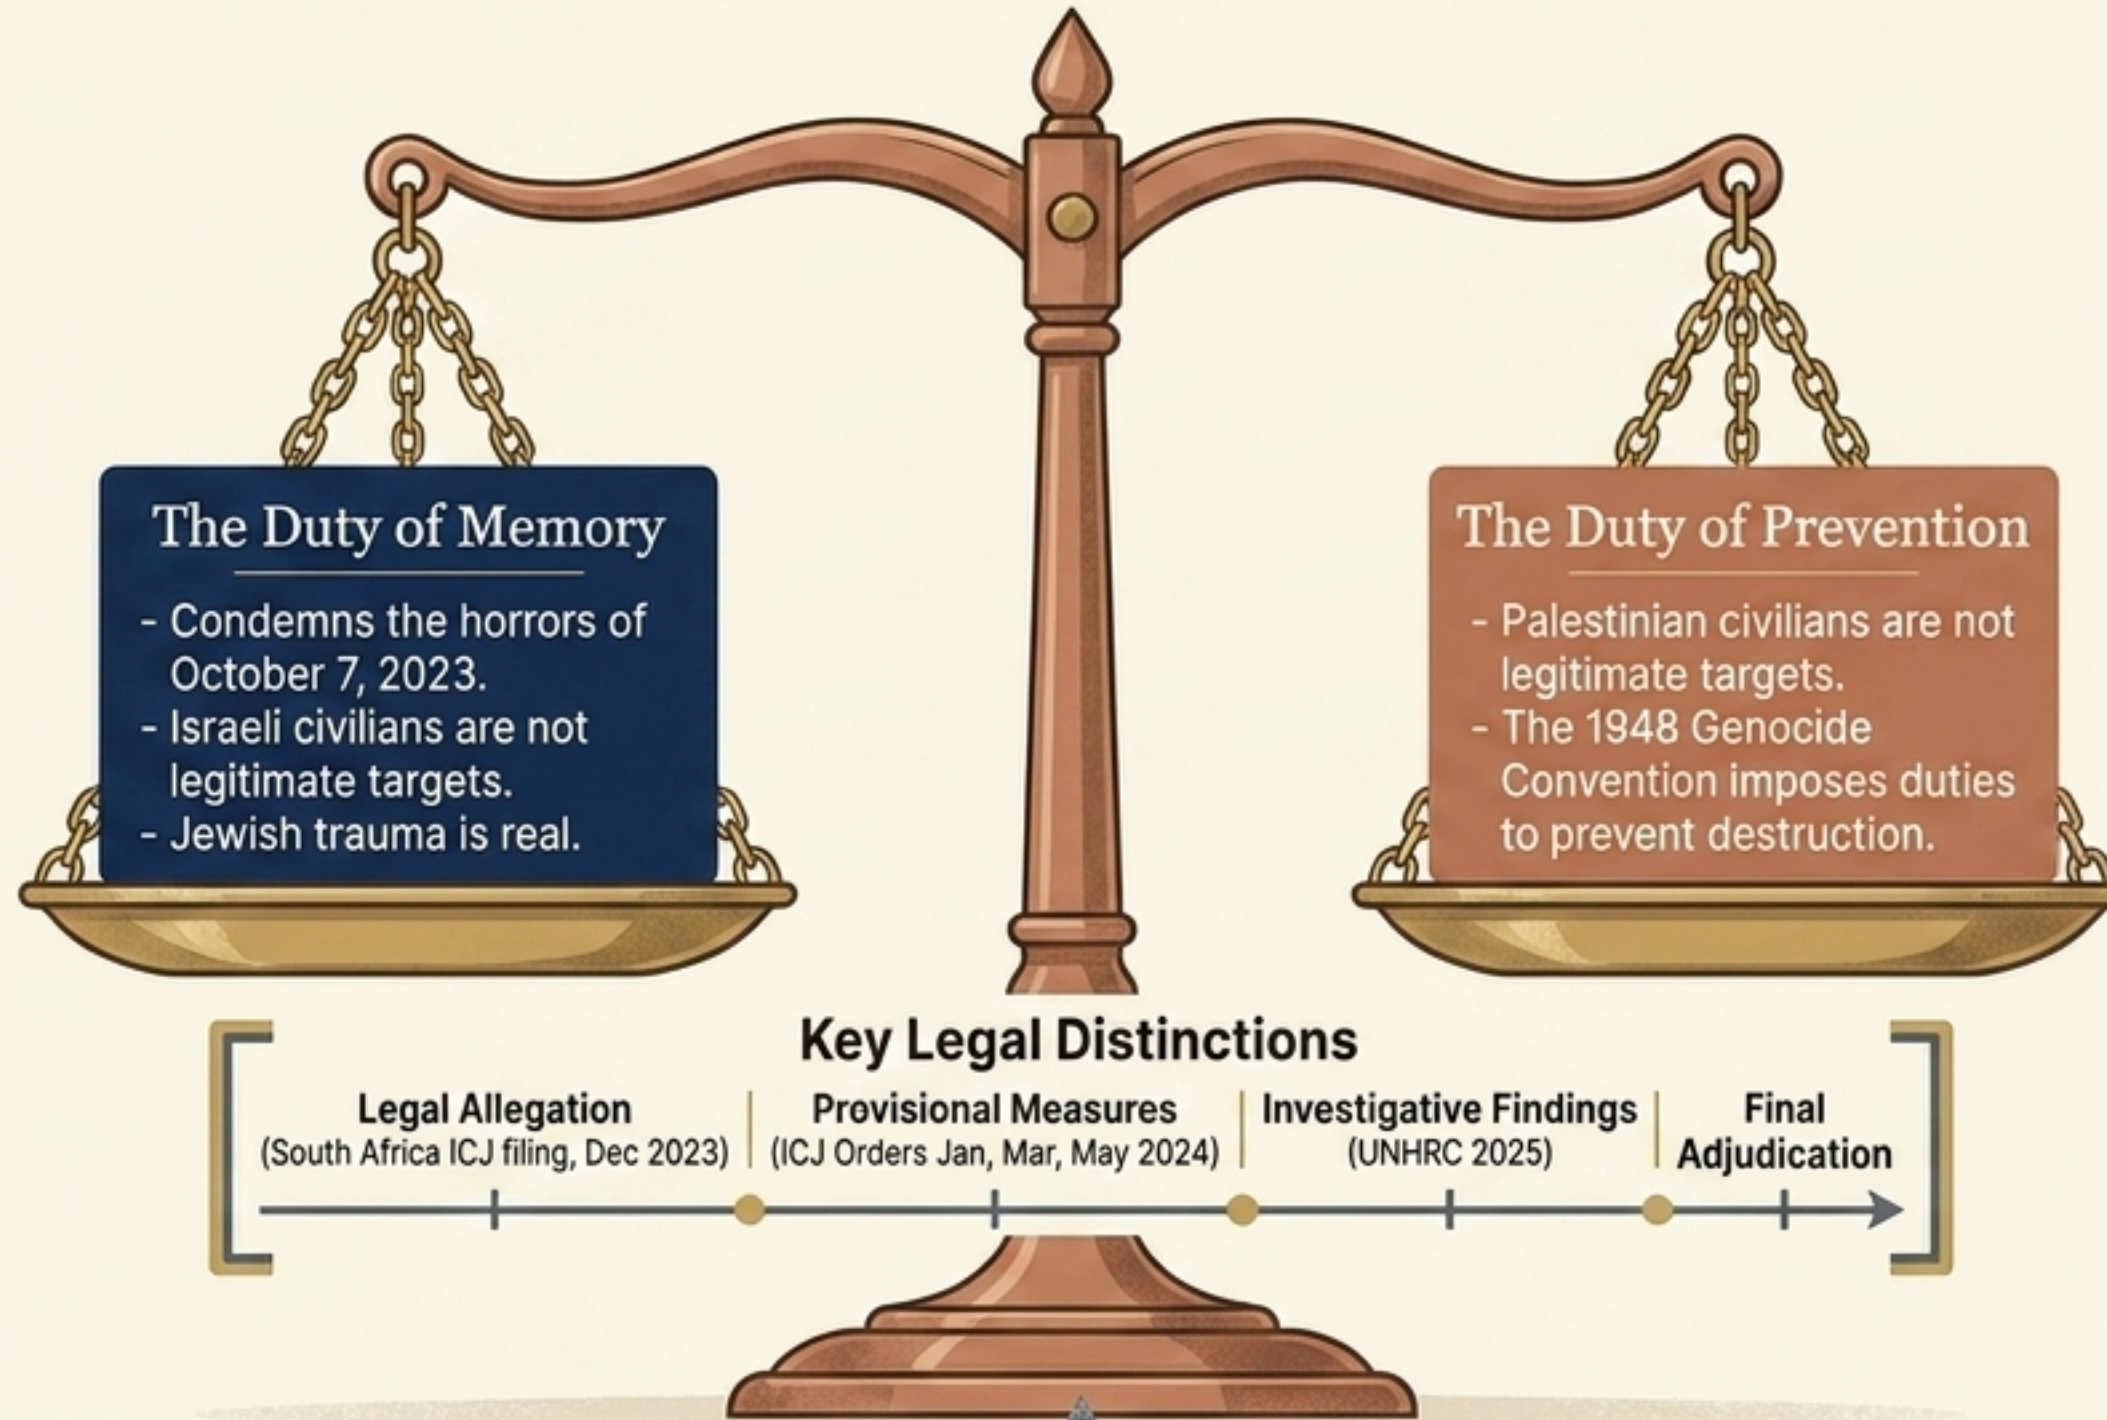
The Duty of Memory

- Condemns the horrors of October 7, 2023.
- Israeli civilians are not legitimate targets.
- Jewish trauma is real.

The Duty of Prevention

- Palestinian civilians are not legitimate targets.
- The 1948 Genocide Convention imposes duties to prevent destruction.

Key Legal Distinctions

Legal Allegation
(South Africa ICJ filing, Dec 2023)

Provisional Measures
(ICJ Orders Jan, Mar, May 2024)

Investigative Findings
(UNHRC 2025)

Final Adjudication